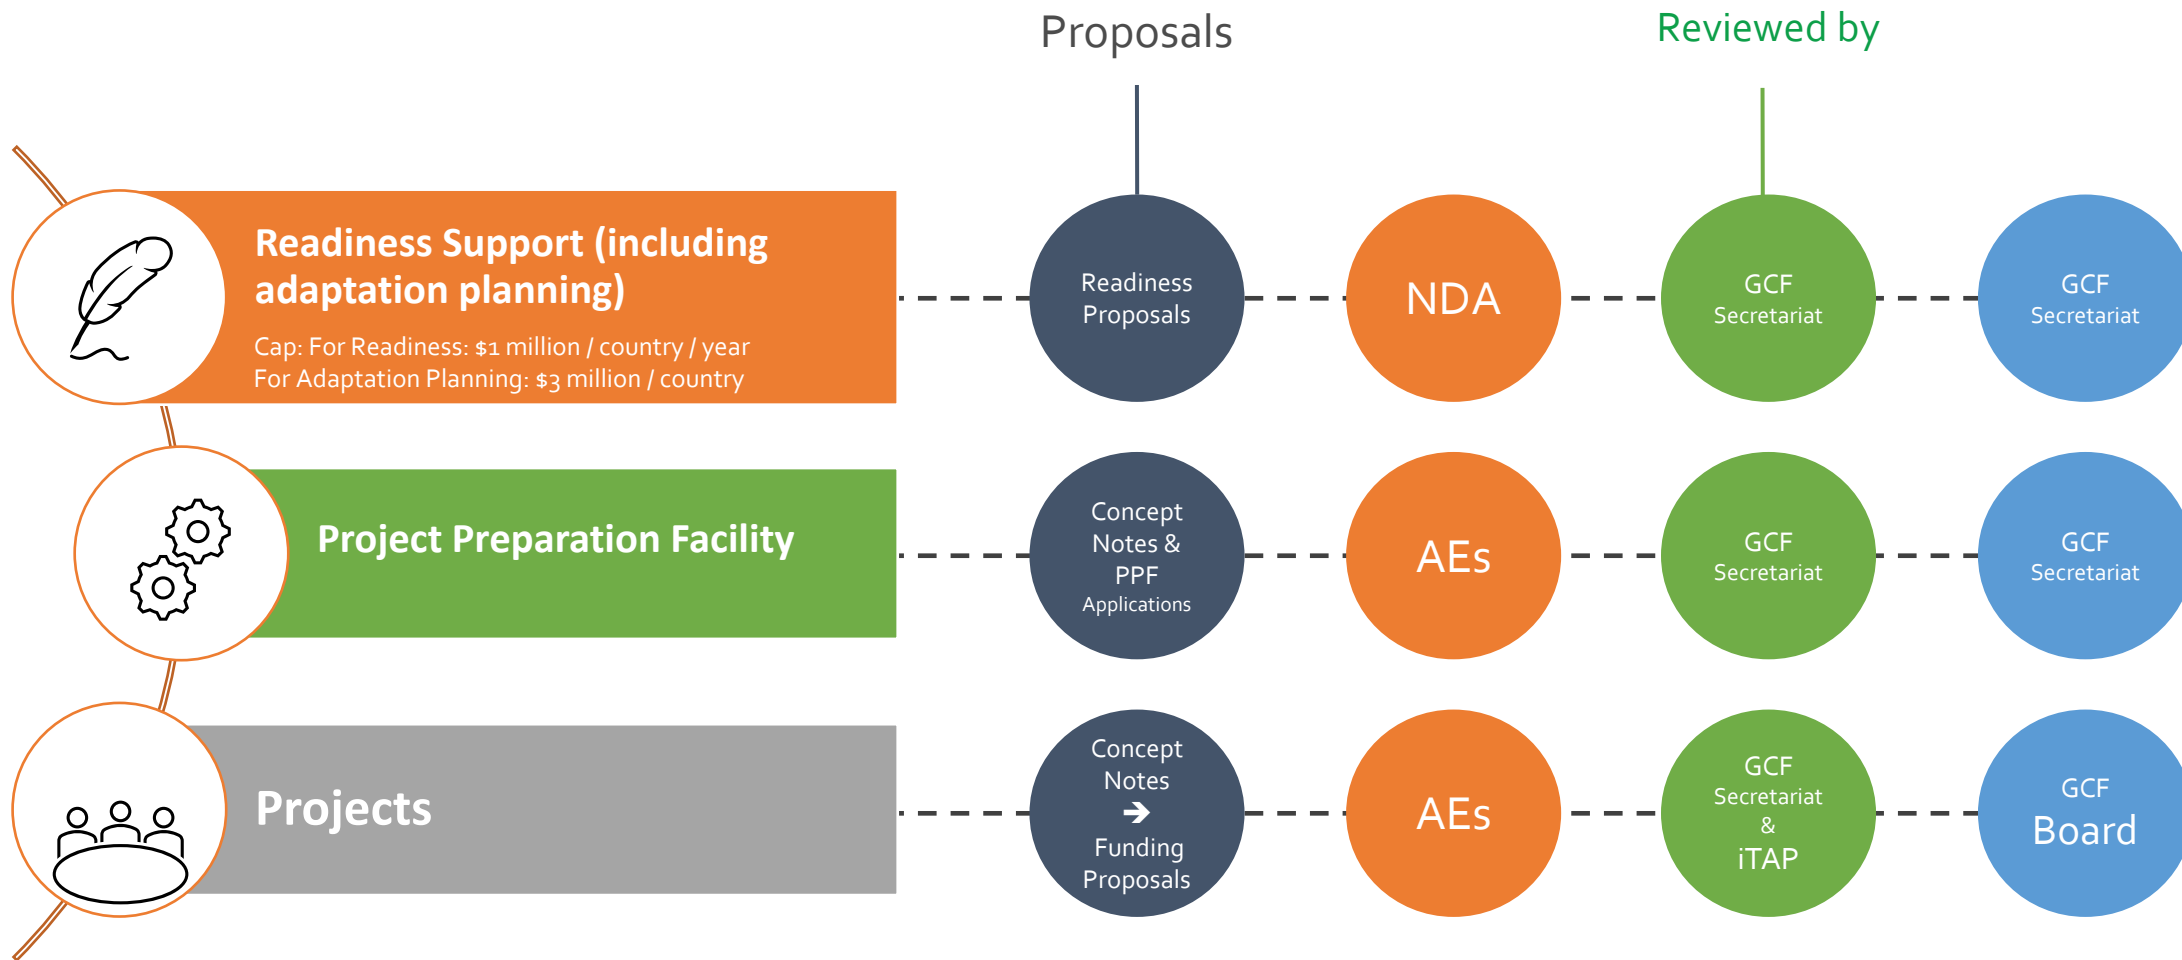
Proposals

Reviewed by

Readiness Support (including adaptation planning)

Cap: For Readiness: $1 million / country / year
For Adaptation Planning: $3 million / country

Readiness Proposals

NDA

GCF Secretariat

GCF Secretariat

Project Preparation Facility

Concept Notes & PPF Applications

AEs

GCF Secretariat

GCF Secretariat

Projects

Concept Notes ➔ Funding Proposals

AEs

GCF Secretariat & iTAP

GCF Board